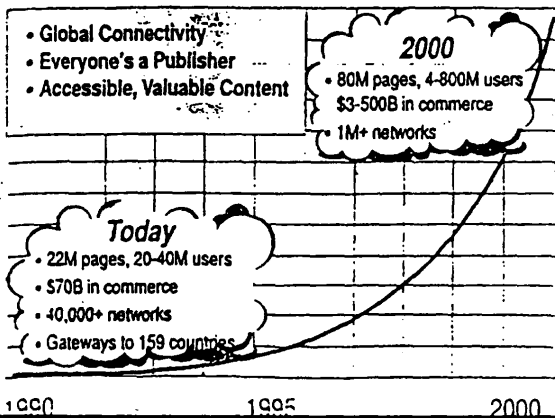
• Global Connectivity
• Everyone's a Publisher
• Accessible, Valuable Content

2000
• 80M pages, 4-800M users
$3-500B in commerce
• 1M+ networks

Today
• 22M pages, 20-40M users
• $70B in commerce
• 40,000+ networks
• Gateways to 159 countries

1990 1995 2000